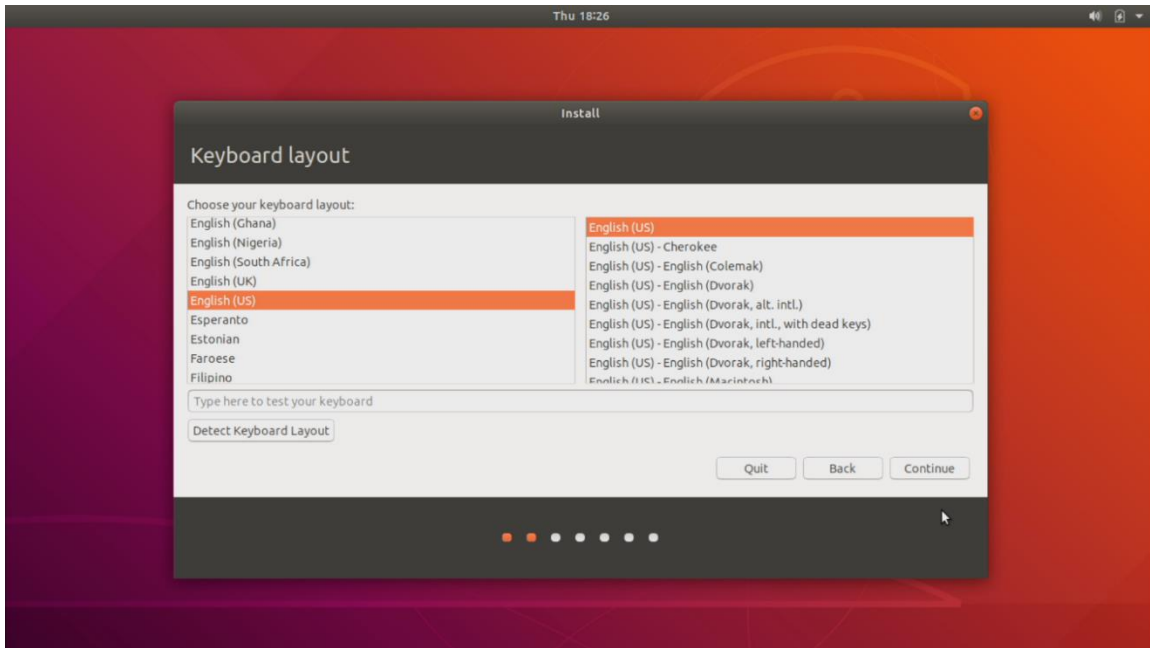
Thu 18:26

Install

Keyboard layout

Choose your keyboard layout:

English (Ghana)
English (Nigeria)
English (South Africa)
English (UK)
English (US)
Esperanto
Estonian
Faroese
Filipino

English (US)
English (US) - Cherokee
English (US) - English (Colemak)
English (US) - English (Dvorak)
English (US) - English (Dvorak, alt. intl.)
English (US) - English (Dvorak, intl., with dead keys)
English (US) - English (Dvorak, left-handed)
English (US) - English (Dvorak, right-handed)
English (US) - English (Macintosh)

Type here to test your keyboard

Detect Keyboard Layout

Quit Back Continue